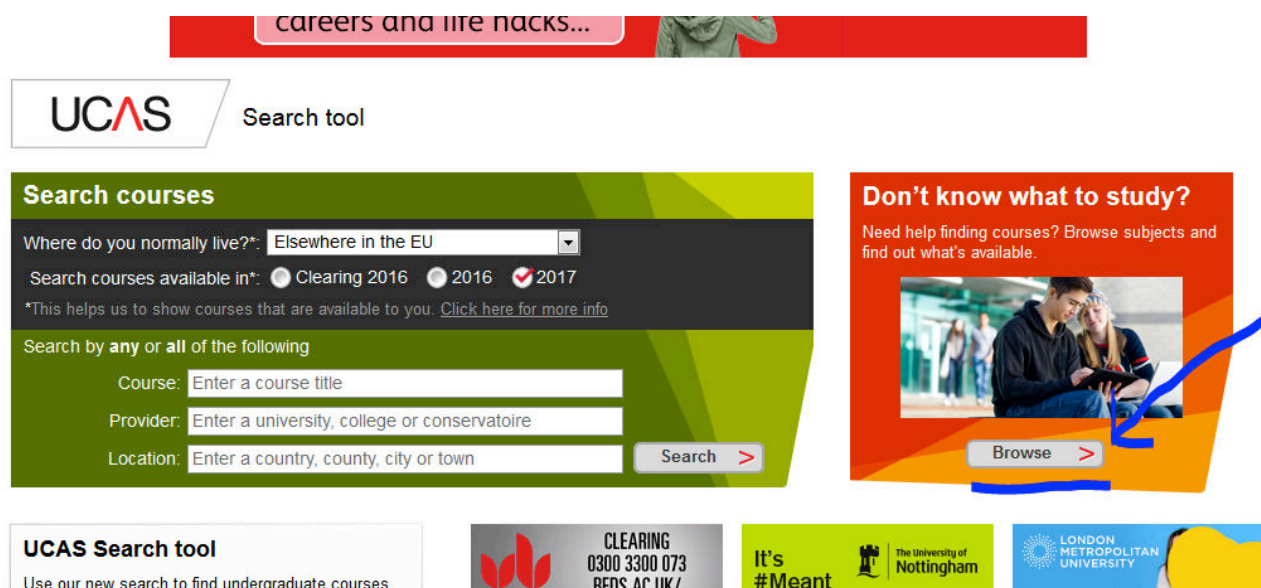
careers and life hacks...

UCAS Search tool

Search courses

Where do you normally live?*: Elsewhere in the EU

Search courses available in*: Clearing 2016 2016 2017

*This helps us to show courses that are available to you. Click here for more info

Search by any or all of the following

Course: Enter a course title

Provider: Enter a university, college or conservatoire

Location: Enter a country, county, city or town

Search >

Don't know what to study?

Need help finding courses? Browse subjects and find out what's available.

Browse >

UCAS Search tool

Use our new search to find undergraduate courses

CLEARING 0300 3300 073 BEDS.AC.UK/

It's #Meant

The University of Nottingham

LONDON METROPOLITAN UNIVERSITY